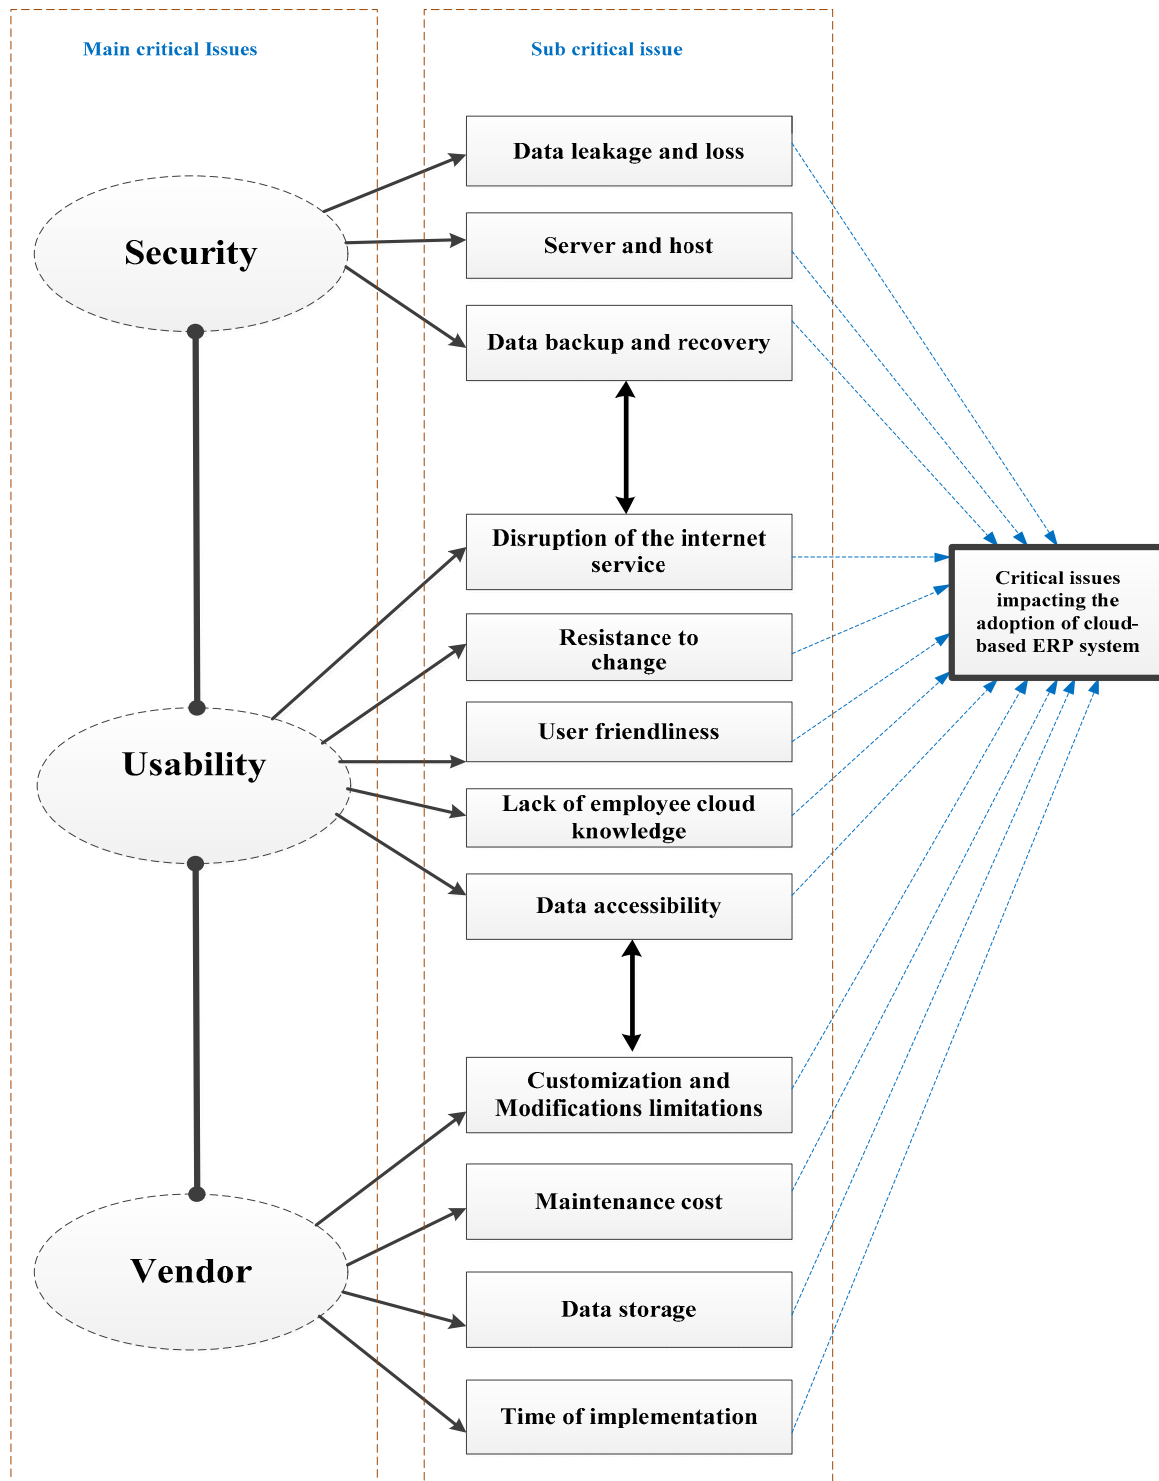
Main critical Issues

Sub critical issue

Security

Data leakage and loss

Server and host

Data backup and recovery

Disruption of the internet service

Resistance to change

User friendliness

Lack of employee cloud knowledge

Data accessibility

Usability

Customization and Modifications limitations

Maintenance cost

Data storage

Time of implementation

Vendor

Critical issues impacting the adoption of cloud-based ERP system